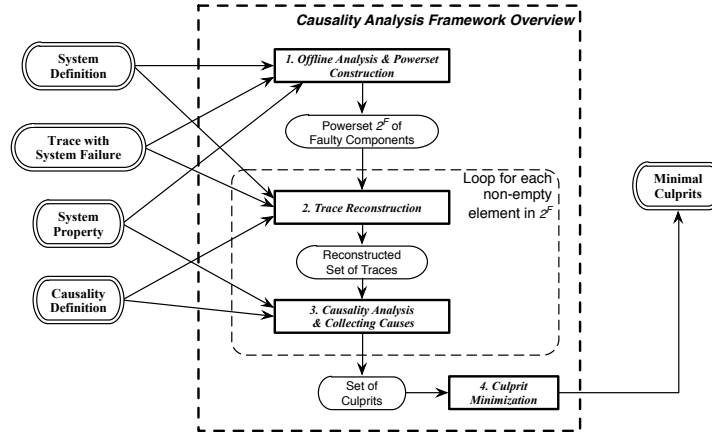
Causality Analysis Framework Overview

System Definition

Trace with System Failure

System Property

Causality Definition

1. Offline Analysis & Powerset Construction

Powerset $2^F$ of Faulty Components

Loop for each non-empty element in $2^F$

2. Trace Reconstruction

Reconstructed Set of Traces

3. Causality Analysis & Collecting Causes

Set of Culprits

4. Culprit Minimization

Minimal Culprits